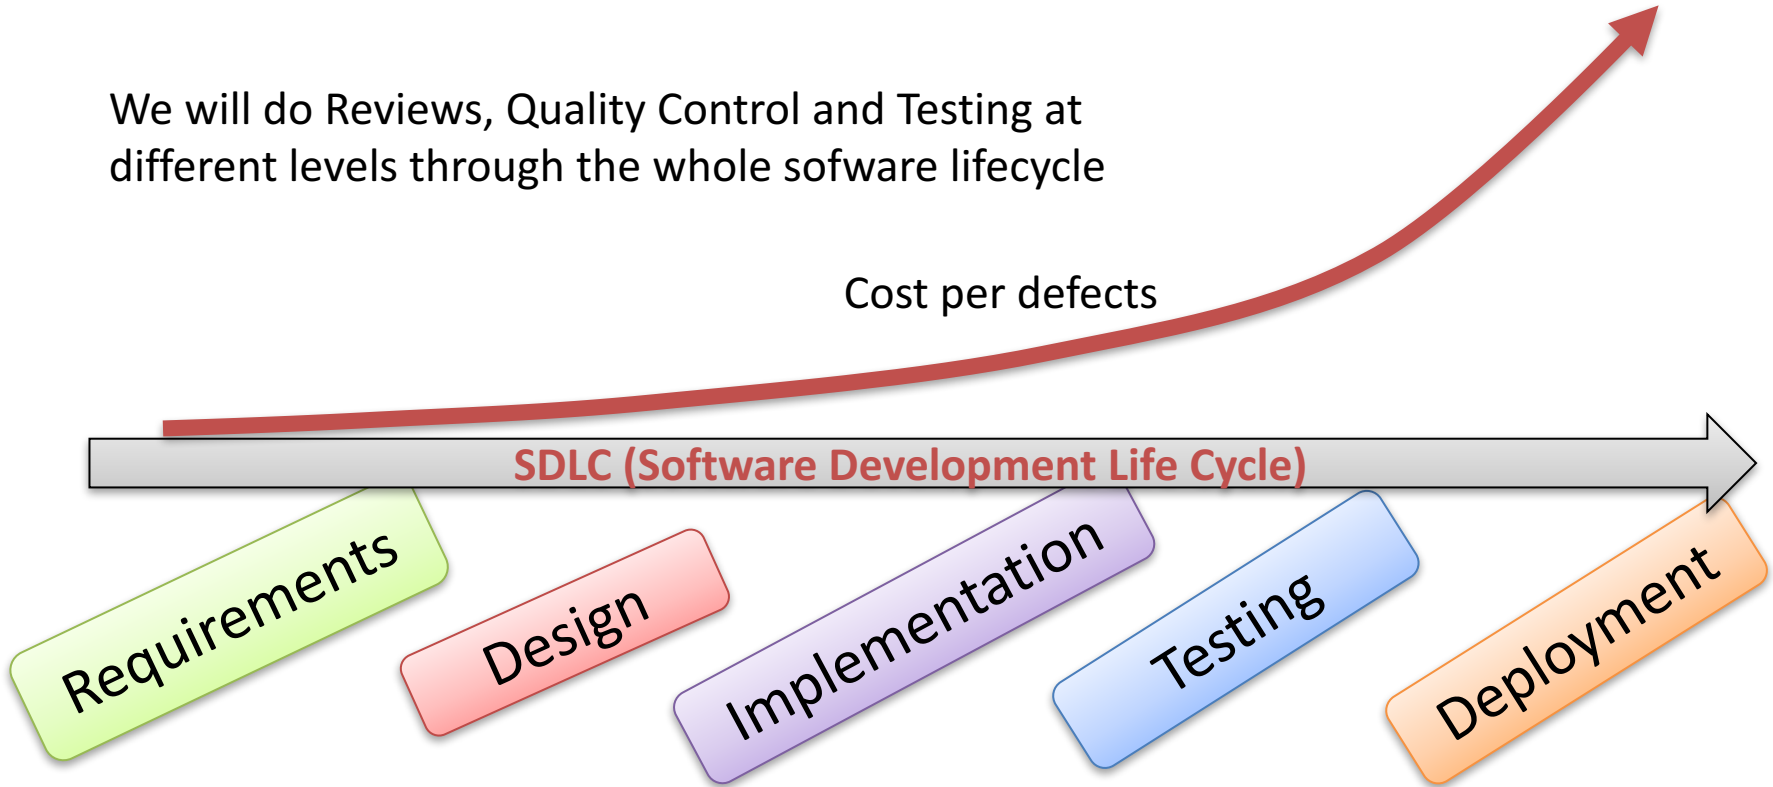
We will do Reviews, Quality Control and Testing at different levels through the whole sofware lifecycle

Cost per defects

SDLC (Software Development Life Cycle)

Requirements

Design

Implementation

Testing

Deployment